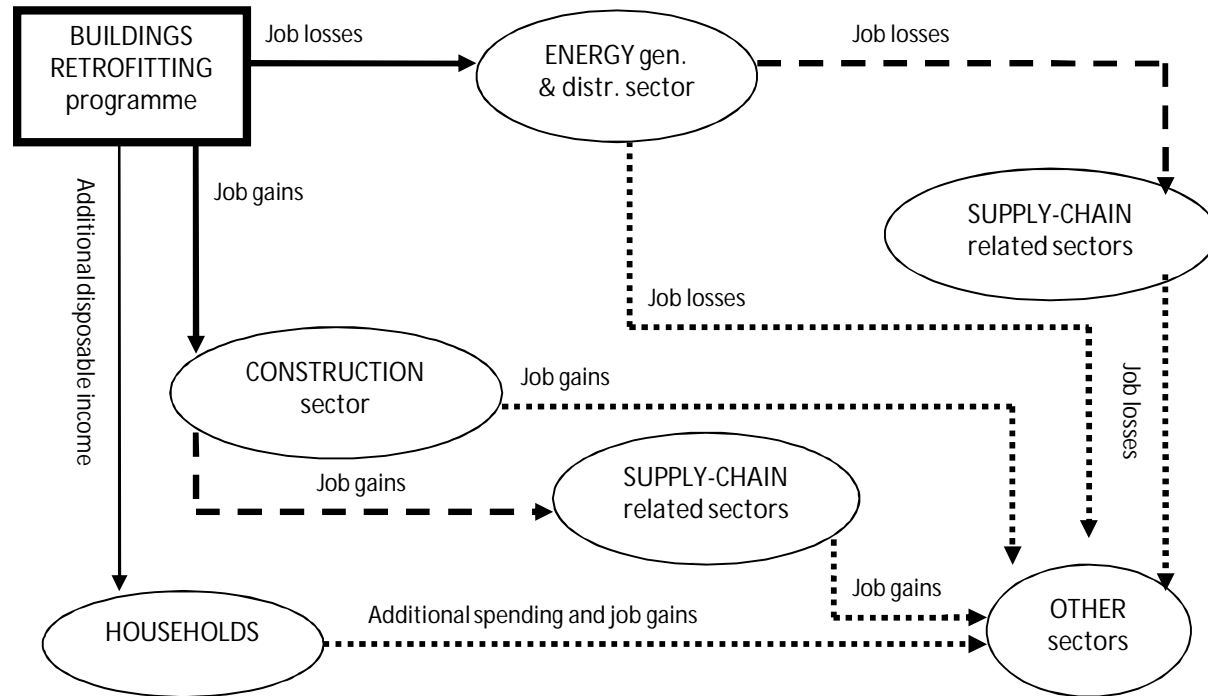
BUILDINGS RETROFITTING programme

Job losses

ENERGY gen. & distr. sector

Job losses

Additional disposable income

Job gains

SUPPLY-CHAIN related sectors

Job losses

CONSTRUCTION sector

Job gains

Job losses

Job gains

SUPPLY-CHAIN related sectors

Job gains

HOUSEHOLDS

Additional spending and job gains

OTHER sectors